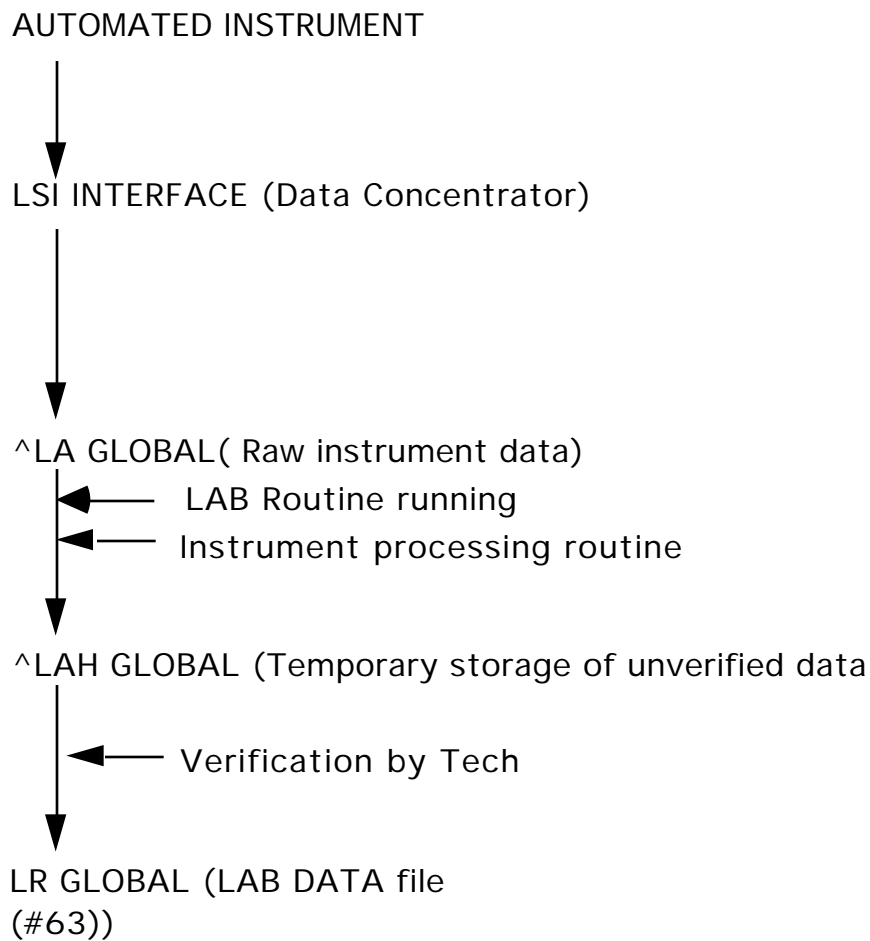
AUTOMATED INSTRUMENT

LSI INTERFACE (Data Concentrator)

^LA GLOBAL( Raw instrument data)

LAB Routine running

Instrument processing routine

^LAH GLOBAL (Temporary storage of unverified data

Verification by Tech

LR GLOBAL (LAB DATA file (#63))